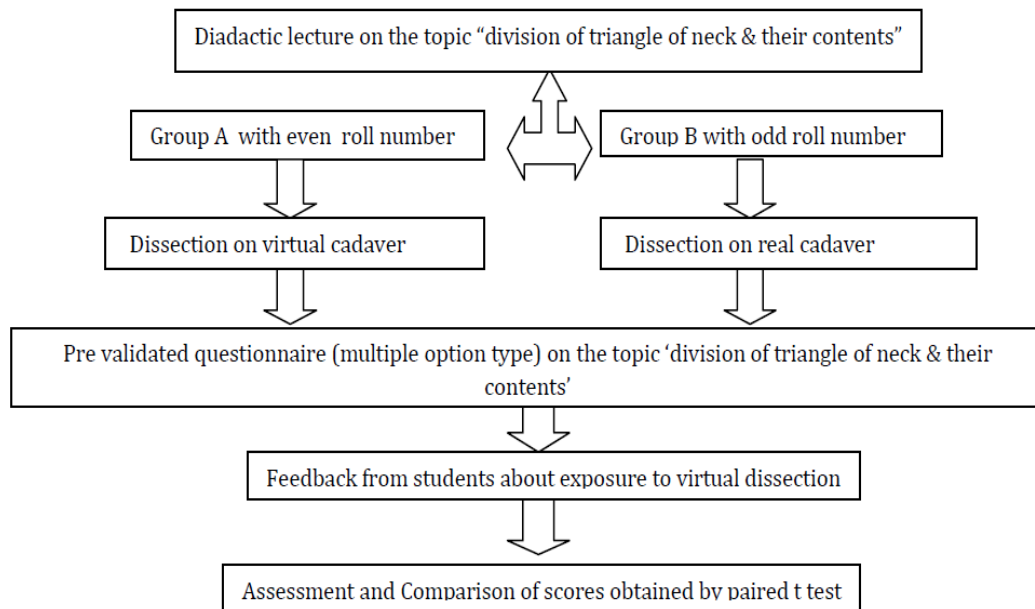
Diadactic lecture on the topic “division of triangle of neck & their contents”

Group A with even roll number

Group B with odd roll number

Dissection on virtual cadaver

Dissection on real cadaver

Pre validated questionnaire (multiple option type) on the topic ‘division of triangle of neck & their contents’

Feedback from students about exposure to virtual dissection

Assessment and Comparison of scores obtained by paired t test